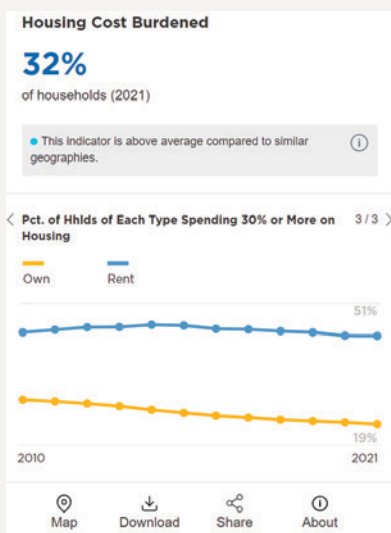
Housing Cost Burdened

32%

of households (2021)

This indicator is above average compared to similar geographies.

ⓘ

< Pct. of Hhlds of Each Type Spending 30% or More on Housing 3 / 3 >

Own Rent

51%

19%

2010 2021

Map Download Share About